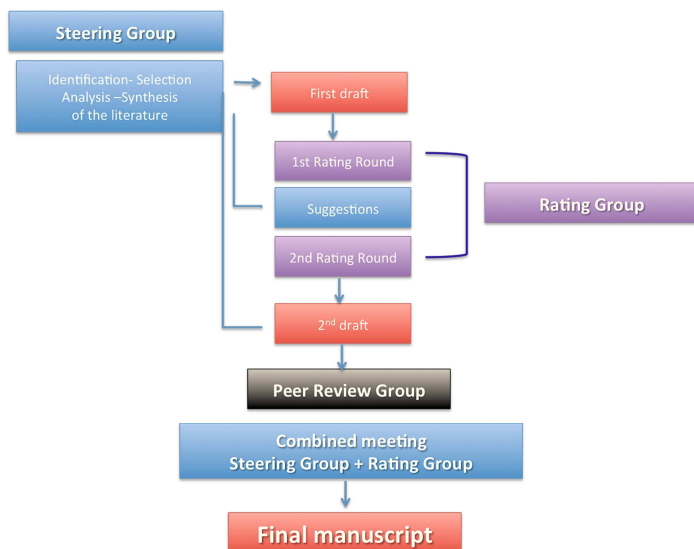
Steering Group

Identification- Selection Analysis –Synthesis of the literature

First draft

1st Rating Round

Suggestions

2nd Rating Round

Rating Group

2$^{nd}$ draft

Peer Review Group

Combined meeting
Steering Group + Rating Group

Final manuscript